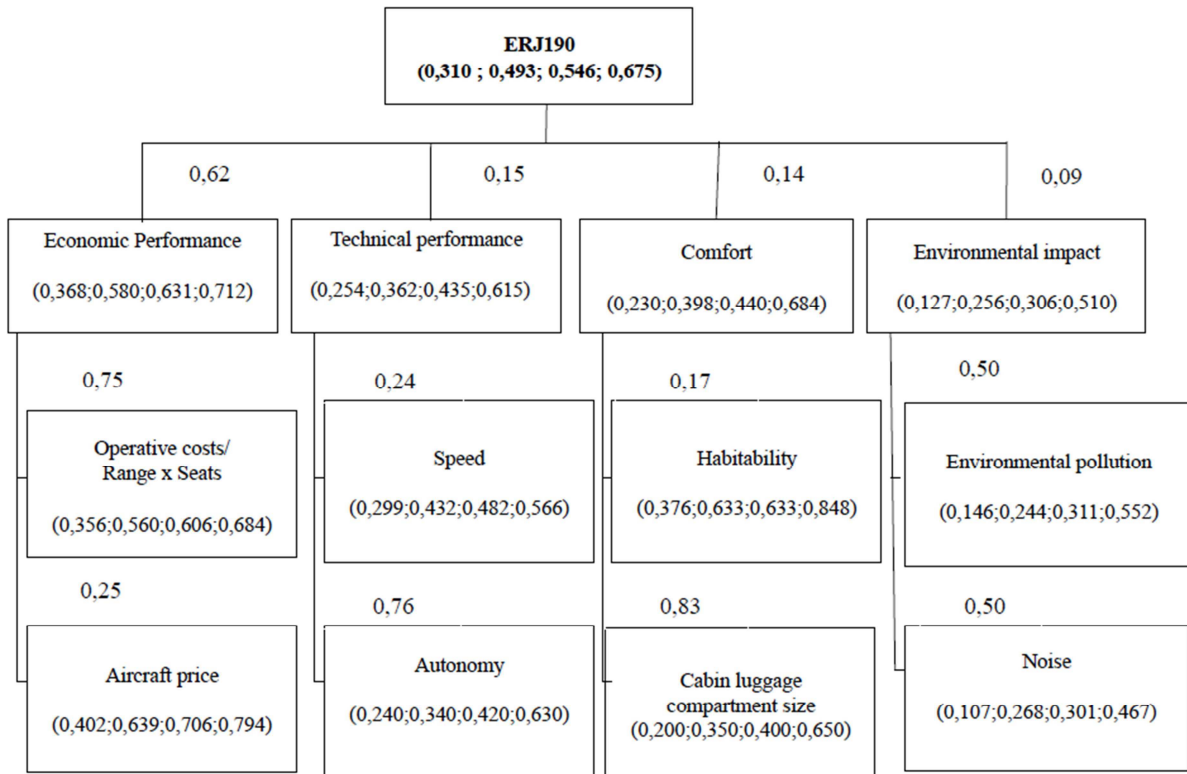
**ERJ190**
**(0,310 ; 0,493; 0,546; 0,675)**

0,62

Economic Performance

(0,368;0,580;0,631;0,712)

0,75

Operative costs/ Range x Seats

(0,356;0,560;0,606;0,684)

0,25

Aircraft price

(0,402;0,639;0,706;0,794)

0,15

Technical performance

(0,254;0,362;0,435;0,615)

0,24

Speed

(0,299;0,432;0,482;0,566)

0,76

Autonomy

(0,240;0,340;0,420;0,630)

0,14

Comfort

(0,230;0,398;0,440;0,684)

0,17

Habitability

(0,376;0,633;0,633;0,848)

0,83

Cabin luggage compartment size

(0,200;0,350;0,400;0,650)

0,09

Environmental impact

(0,127;0,256;0,306;0,510)

0,50

Environmental pollution

(0,146;0,244;0,311;0,552)

0,50

Noise

(0,107;0,268;0,301;0,467)